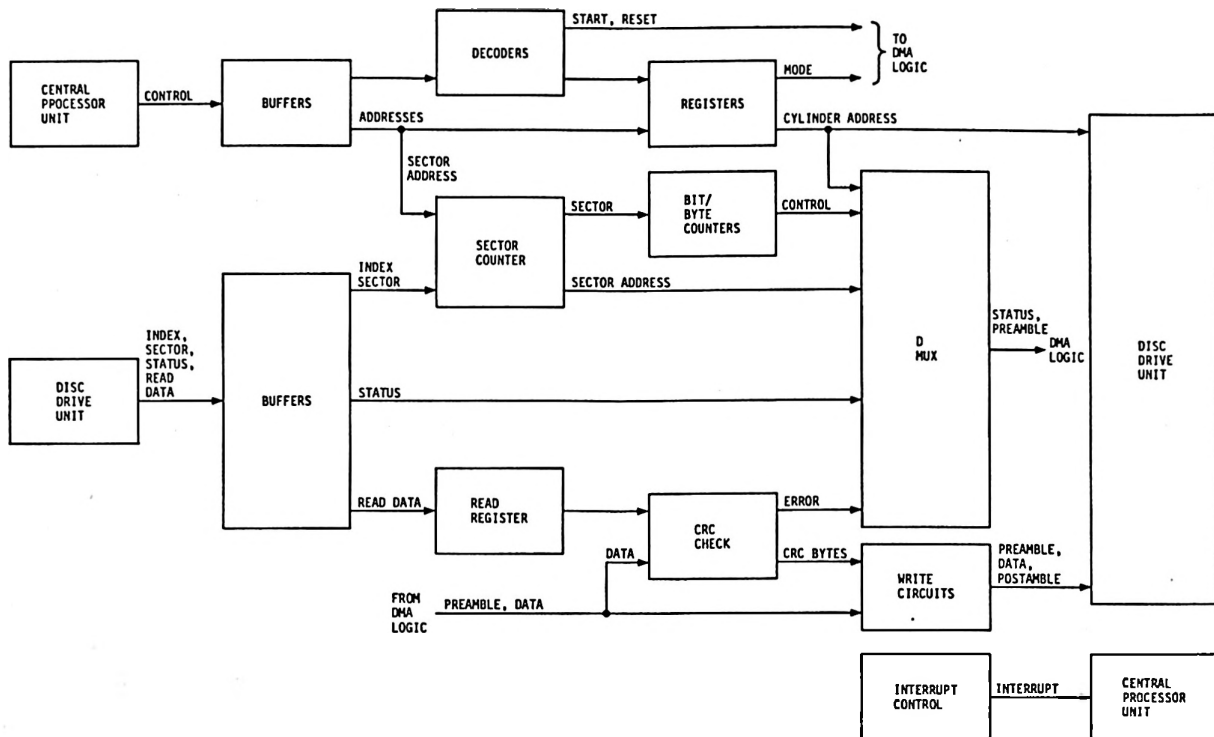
CENTRAL PPOCESSOR UNIT

CONTROL

BUFFERS

DECODERS

START, RESET

TO DMA LOGIC

MODE

REGISTERS

ADDRESSES

CYLINDER ADDRESS

SECTOR ADDRESS

SECTOR

BIT/ BYTE COUNTERS

CONTROL

SECTOR COUNTER

INDEX SECTOR

SECTOR ADDRESS

DISC DRIVE UNIT

INDEX, SECTOR, STATUS, READ DATA

BUFFERS

STATUS

D MUX

STATUS, PREAMBLE

DMA LOGIC

DISC DRIVE UNIT

READ DATA

READ REGISTER

CRC CHECK

ERROR

DATA

CRC BYTES

WRITE CIRCUITS

PREAMBLE, DATA, POSTAMBLE

FROM DMA LOGIC

PREAMBLE, DATA

INTERRUPT CONTROL

INTERRUPT

CENTRAL PROCESSOR UNIT